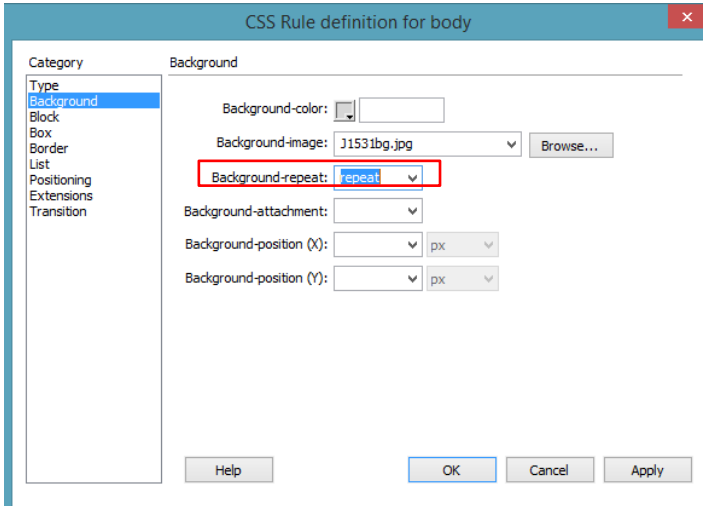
CSS Rule definition for body

Category

Type
Background
Block
Box
Border
List
Positioning
Extensions
Transition

Background

Background-color:

Background-image: J1531bg.jpg Browse...

Background-repeat: repeat

Background-attachment:

Background-position (X): px

Background-position (Y): px

Help OK Cancel Apply